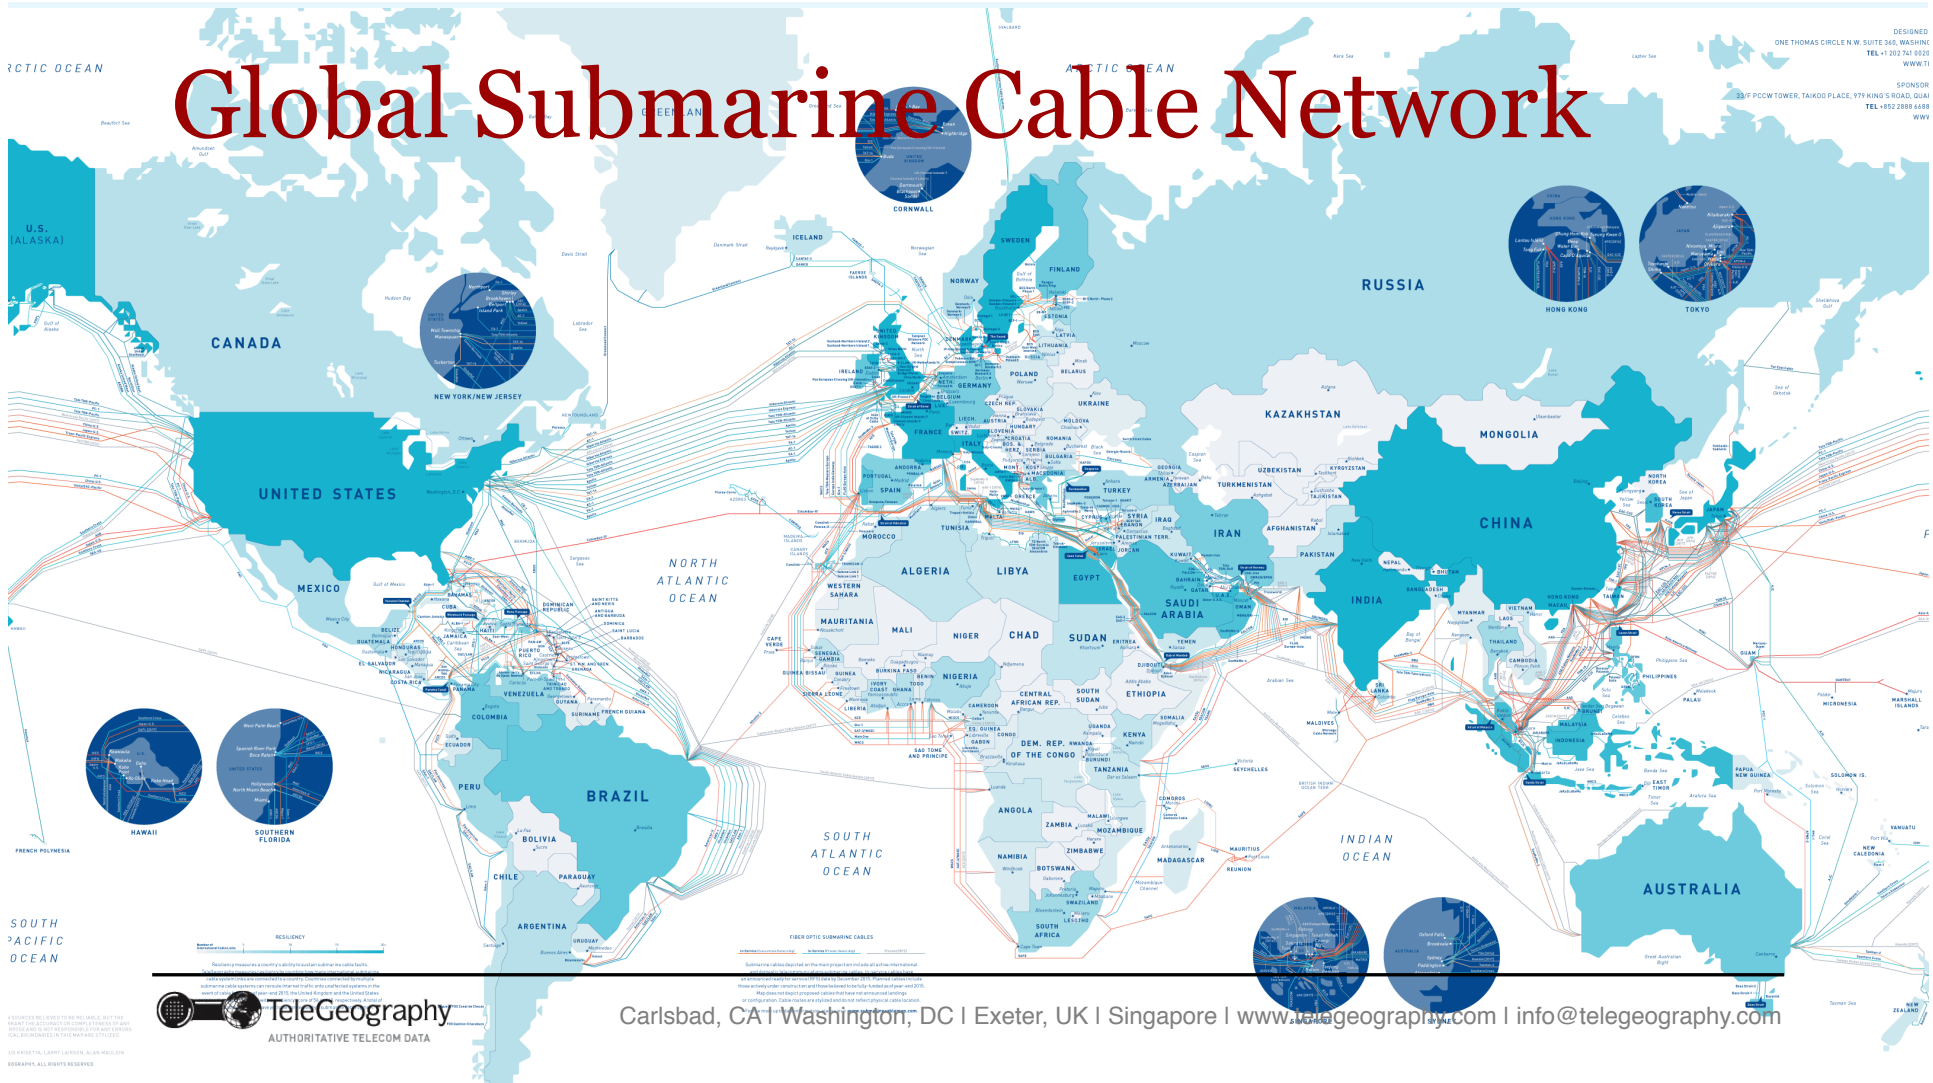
Global Submarine Cable Network

RCTIC OCEAN

ARCTIC OCEAN

DESIGNED
ONE THOMAS CIRCLE N.W. SUITE 360, WASHING
TEL +1 202 741 0020
WWW.TI

SPONSOR
33/F PCCW TOWER, TAIKOO PLACE, 979 KING'S ROAD, QUAI
TEL +852 2888 6688
WWW

U.S. (ALASKA)

CANADA

GREENLAND

ICELAND

CORNWALL

SWEDEN

FINLAND

NORWAY

RUSSIA

HONG KONG

TOKYO

NEW YORK/NEW JERSEY

UNITED STATES

MEXICO

KAZAKHSTAN

MONGOLIA

CHINA

IRAN

INDIA

SAUDI ARABIA

EGYPT

LIBYA

ALGERIA

NORTH ATLANTIC OCEAN

BRAZIL

PERU

COLOMBIA

VENEZUELA

BOLIVIA

CHILE

ARGENTINA

HAWAII

SOUTHERN FLORIDA

SOUTH PACIFIC OCEAN

SOUTH ATLANTIC OCEAN

INDIAN OCEAN

AUSTRALIA

MALI

NIGER

CHAD

SUDAN

NIGERIA

ETHIOPIA

KENYA

TANZANIA

ANGOLA

ZAMBIA

NAMIBIA

BOTSWANA

SOUTH AFRICA

MADAGASCAR

MOZAMBIQUE

ZIMBABWE

DEM. REP. OF THE CONGO

TURKEY

PAKISTAN

AFGHANISTAN

UKRAINE

POLAND

GERMANY

FRANCE

SPAIN

ITALY

MOROCCO

TeleGeography
AUTHORITATIVE TELECOM DATA

Carlsbad, CA I Washington, DC I Exeter, UK I Singapore I www.telegeography.com I info@telegeography.com